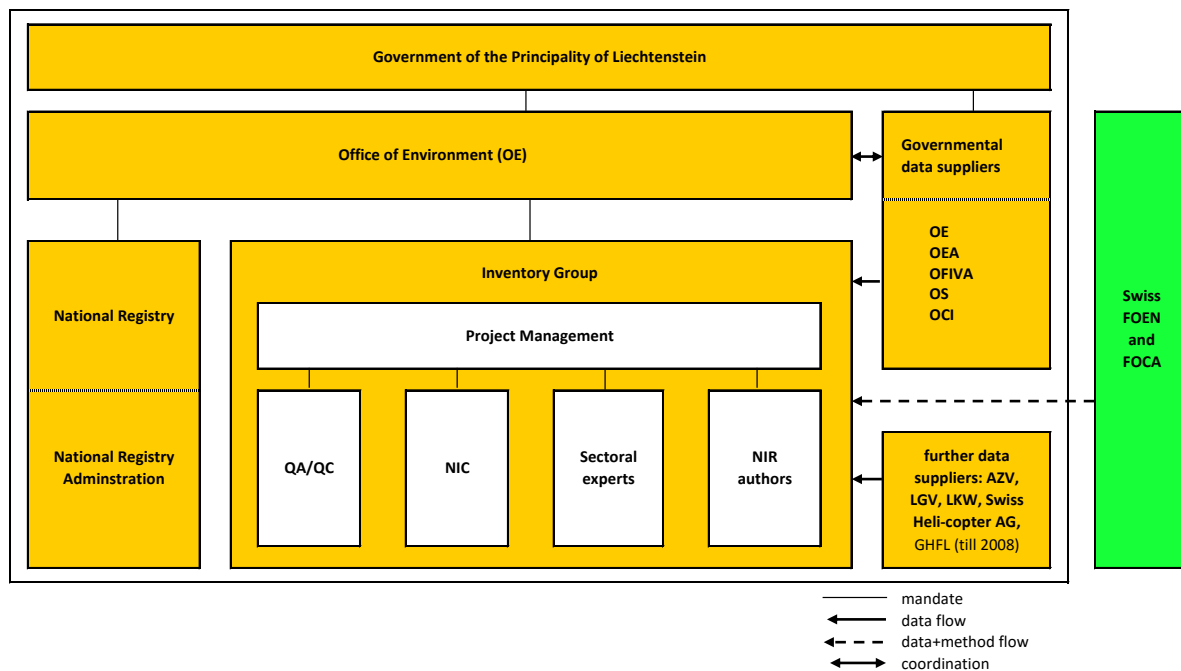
Government of the Principality of Liechtenstein

Office of Environment (OE)

Governmental data suppliers

OE
OEA
OFIVA
OS
OCI

Swiss FOEN and FOCA

National Registry

National Registry Adminstration

Inventory Group

Project Management

QA/QC

NIC

Sectoral experts

NIR authors

further data suppliers: AZV, LGV, LKW, Swiss Heli-copter AG, GHFL (till 2008)

mandate
data flow
data+method flow
coordination